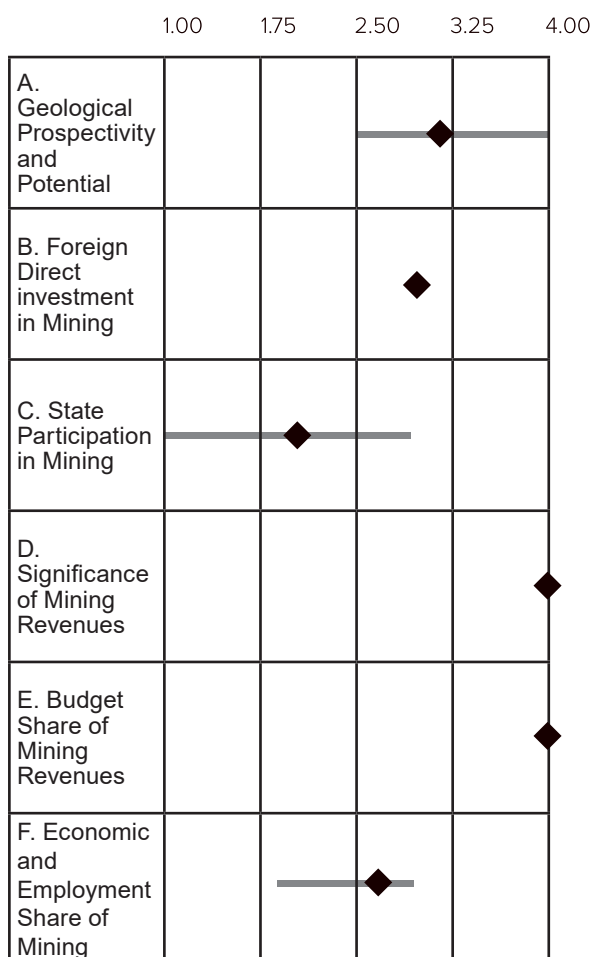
1.00 1.75 2.50 3.25 4.00

A. Geological Prospectivity and Potential

B. Foreign Direct investment in Mining

C. State Participation in Mining

D. Significance of Mining Revenues

E. Budget Share of Mining Revenues

F. Economic and Employment Share of Mining